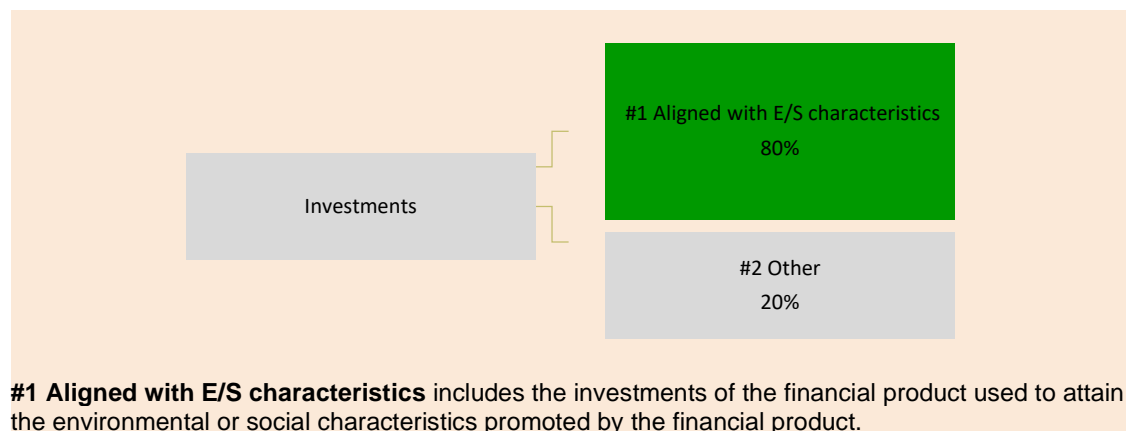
Investments

#1 Aligned with E/S characteristics
80%

#2 Other
20%

**#1 Aligned with E/S characteristics** includes the investments of the financial product used to attain the environmental or social characteristics promoted by the financial product.